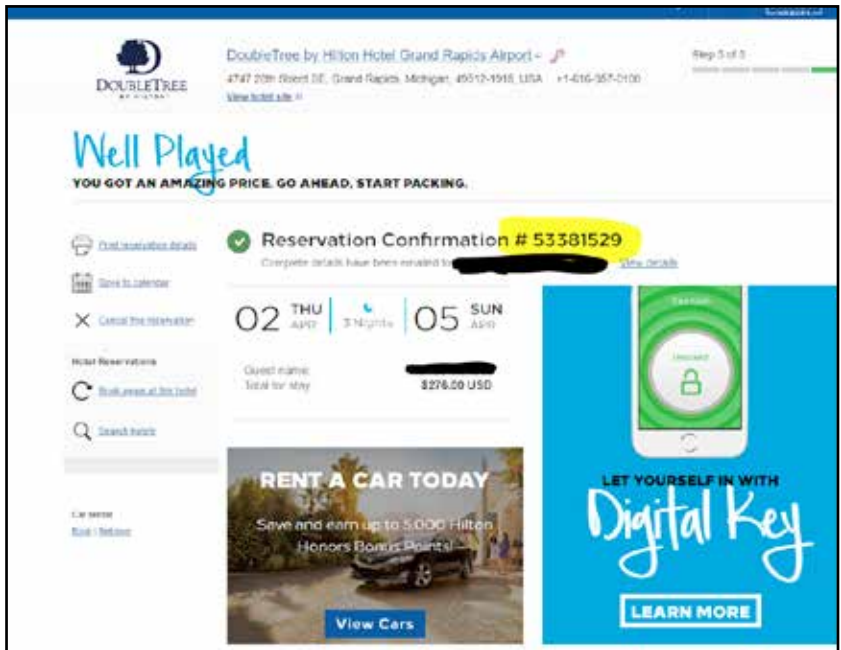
DOUBLETREE BY HILTON

DoubleTree by Hilton Hotel Grand Rapids Airport

4747 28th Street SE, Grand Rapids, Michigan, 49512-1916, USA +1-616-957-0100

View hotel site

Step 3 of 3

Well Played

YOU GOT AN AMAZING PRICE. GO AHEAD, START PACKING.

Print reservation details

Save to calendar

Cancel the reservation

Hotel Reservations

Book again at this hotel

Search hotels

Car rental

Book | Retrieve

Reservation Confirmation # 53381529

Complete details have been emailed to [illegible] View details

02 THU APR | 3 Nights | 05 SUN APR

Guest name:

Total for stay $276.00 USD

RENT A CAR TODAY

Save and earn up to 5,000 Hilton Honors Bonus Points!

View Cars

Unlocked

LET YOURSELF IN WITH

Digital Key

LEARN MORE